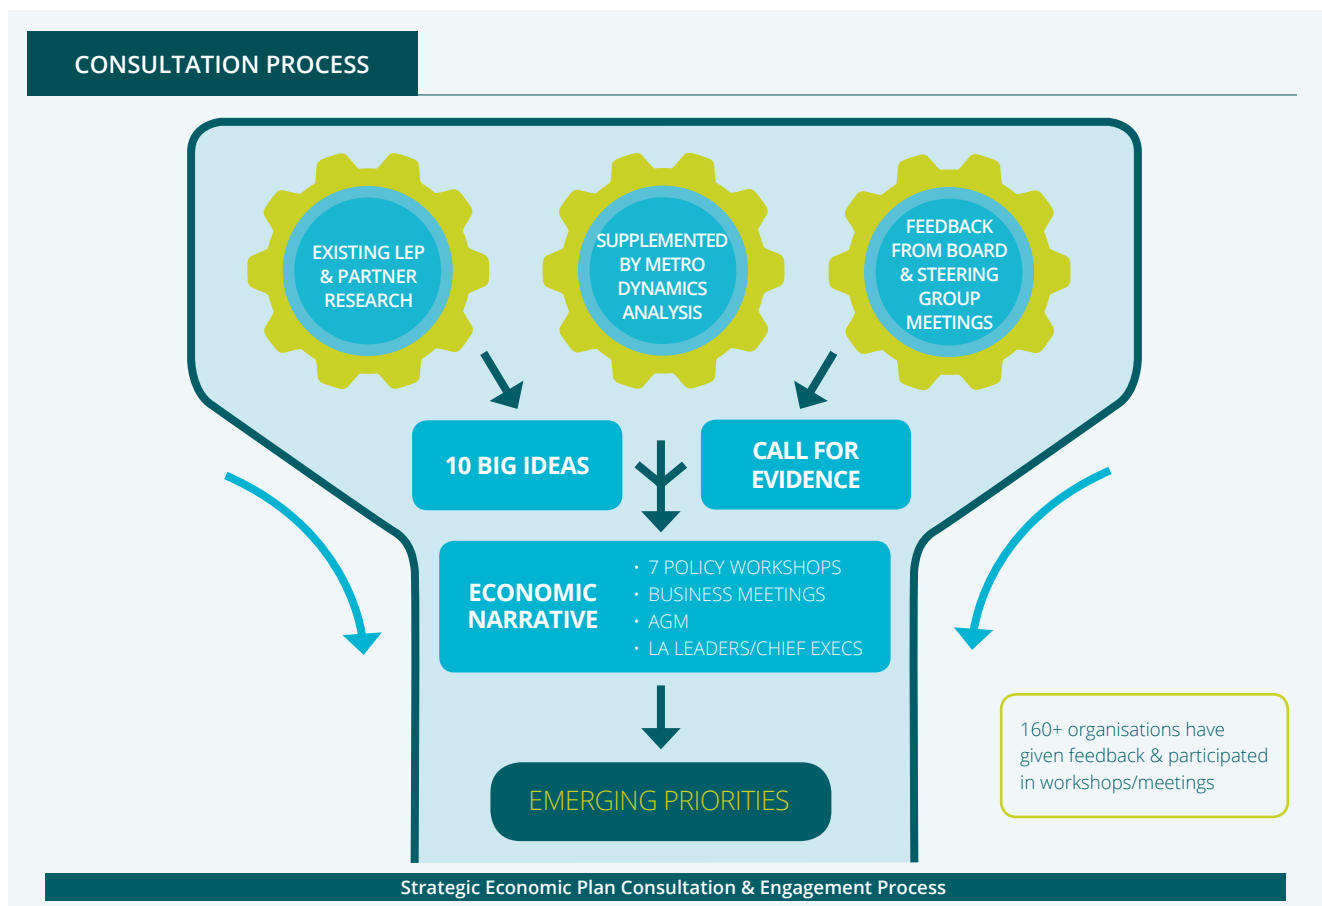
CONSULTATION PROCESS

EXISTING LEP & PARTNER RESEARCH

SUPPLEMENTED BY METRO DYNAMICS ANALYSIS

FEEDBACK FROM BOARD & STEERING GROUP MEETINGS

10 BIG IDEAS

CALL FOR EVIDENCE

ECONOMIC NARRATIVE

- 7 POLICY WORKSHOPS
- BUSINESS MEETINGS
- AGM
- LA LEADERS/CHIEF EXECS

EMERGING PRIORITIES

160+ organisations have given feedback & participated in workshops/meetings

Strategic Economic Plan Consultation & Engagement Process